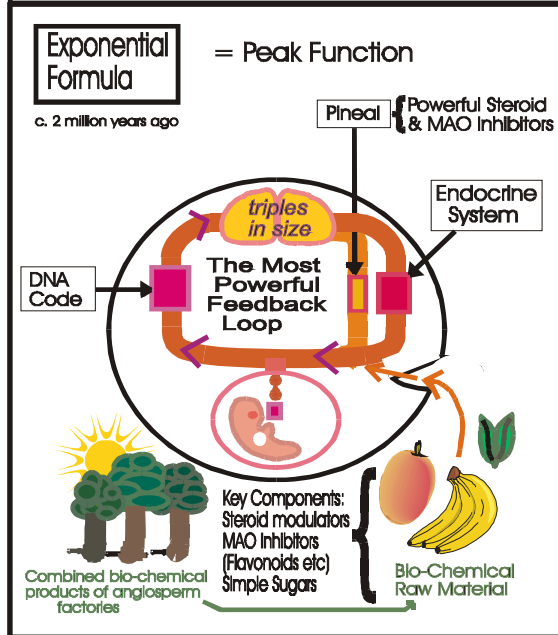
Exponential Formula

= Peak Function

c. 2 million years ago

Pineal

Powerful Steroid & MAO Inhibitors

Endocrine System

triples in size

DNA Code

The Most Powerful Feedback Loop

Key Components:
Steroid modulators
MAO Inhibitors
(Flavonoids etc)
Simple Sugars

Combined bio-chemical products of angiosperm factories

Bio-Chemical Raw Material